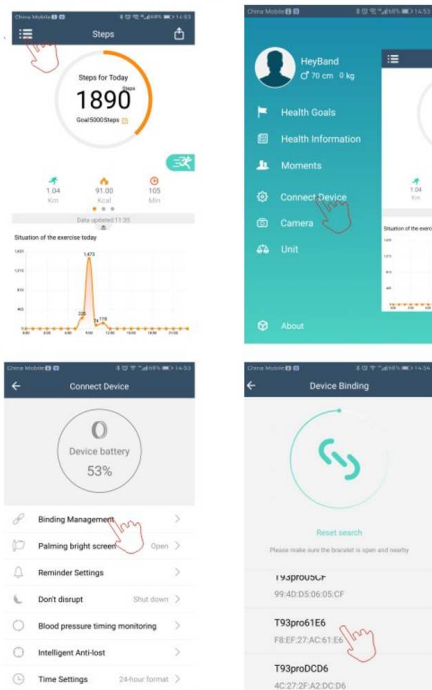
China Mobile 14:53

Steps

Steps for Today
1890 Steps
Goal:5000Steps

1.04 Km
91.00 Kcal
105 Min

Data updated:11:35

Situation of the exercise today

China Mobile 14:53

HeyBand
70 cm 0 kg

Health Goals
Health Information
Moments
Connect Device
Camera
Unit

About

China Mobile 14:53

Connect Device

Device battery
53%

Binding Management
Palming bright screen Open
Reminder Settings
Don't disrupt Shut down
Blood pressure timing monitoring
Intelligent Anti-lost
Time Settings 24-hour format

China Mobile 14:54

Device Binding

Reset search
Please make sure the bracelet is open and nearby

T93pro05CF
99:4D:05:06:05:CF

T93pro61E6
F8:EF:27:AC:61:E6

T93proDCD6
4C:27:2F:A2:DC:D6